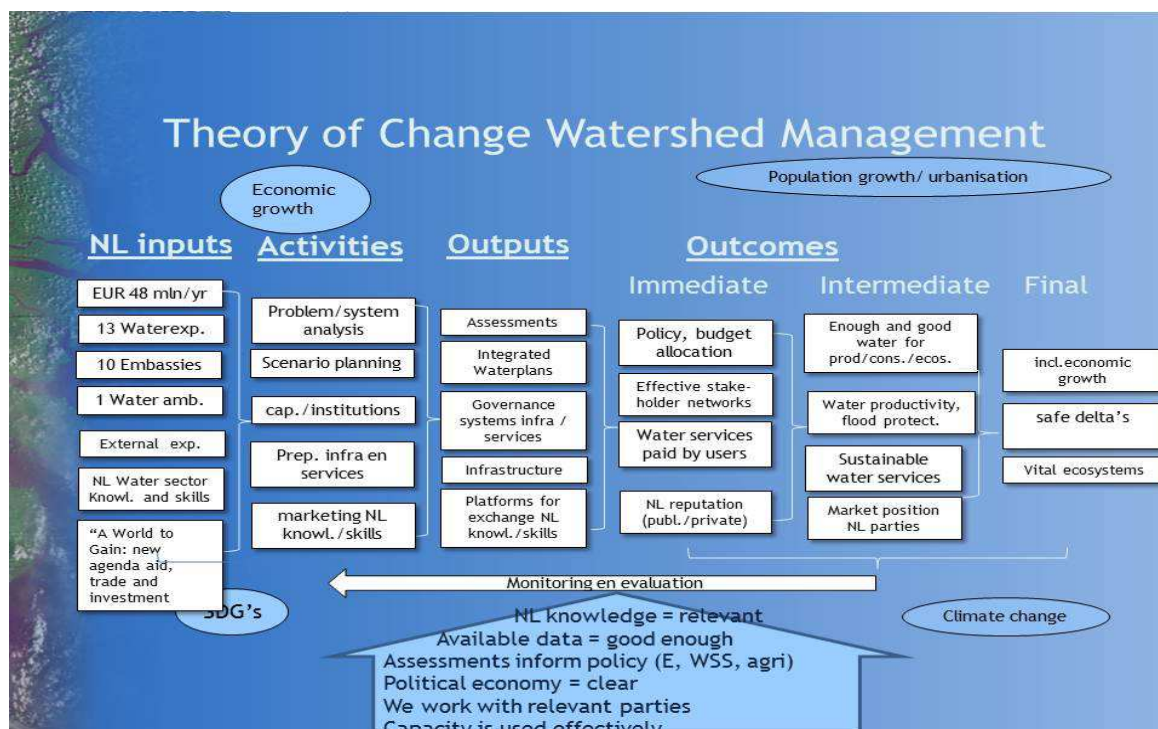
Theory of Change Watershed Management

Economic growth

Population growth/ urbanisation

NL inputs

Activities

Outputs

Outcomes

Immediate

Intermediate

Final

EUR 48 mln/yr

13 Waterexp.

10 Embassies

1 Water amb.

External exp.

NL Water sector Knowl. and skills

"A World to Gain: new agenda aid, trade and investment

Problem/system analysis

Scenario planning

cap./institutions

Prep. infra en services

marketing NL knowl./skills

Assessments

Integrated Waterplans

Governance systems infra / services

Infrastructure

Platforms for exchange NL knowl./skills

Policy, budget allocation

Effective stakeholder networks

Water services paid by users

NL reputation (publ./private)

Enough and good water for prod/cons./ecos.

Water productivity, flood protect.

Sustainable water services

Market position NL parties

incl.economic growth

safe delta's

Vital ecosystems

Monitoring en evaluation

SDG's

Climate change

NL knowledge = relevant
Available data = good enough
Assessments inform policy (E, WSS, agri)
Political economy = clear
We work with relevant parties
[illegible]